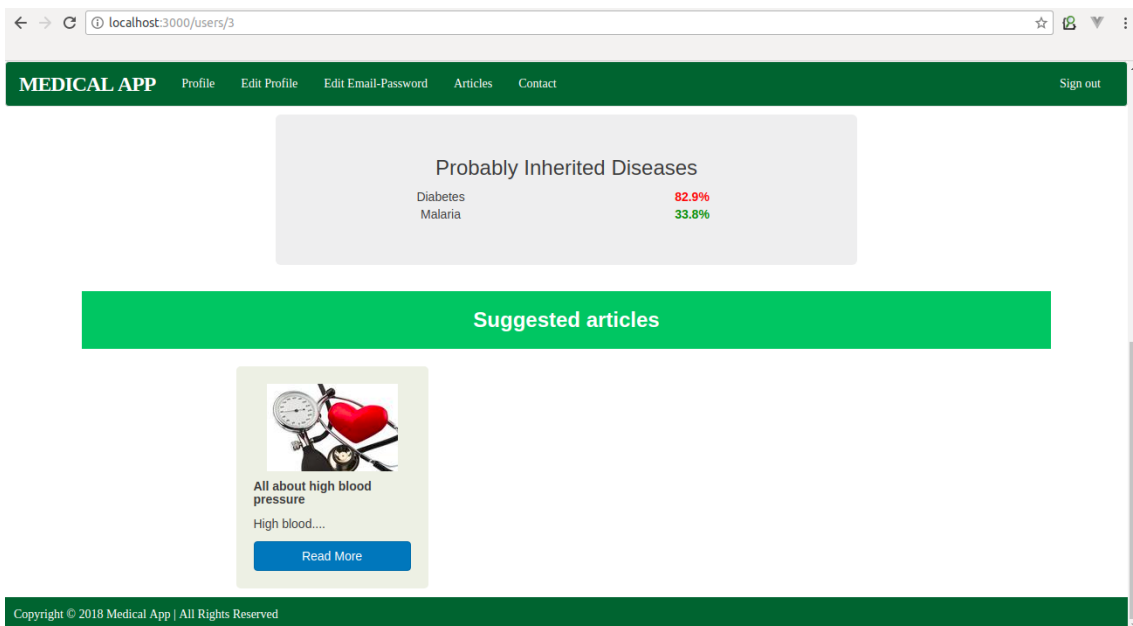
localhost:3000/users/3

MEDICAL APP Profile Edit Profile Edit Email-Password Articles Contact Sign out

Probably Inherited Diseases

| Diabetes | 82.9% |
|---|---|
| Malaria | 33.8% |

Suggested articles

All about high blood pressure

High blood....

Read More

Copyright © 2018 Medical App | All Rights Reserved